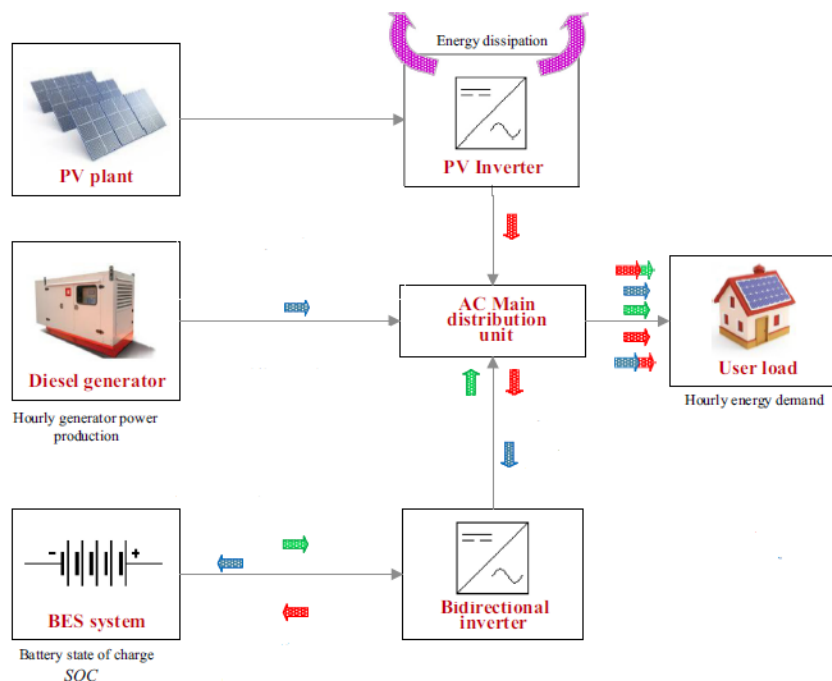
Energy dissipation

PV plant

PV Inverter

AC Main distribution unit

User load

Hourly energy demand

Diesel generator

Hourly generator power production

- +

BES system

Battery state of charge
SOC

Bidirectional inverter